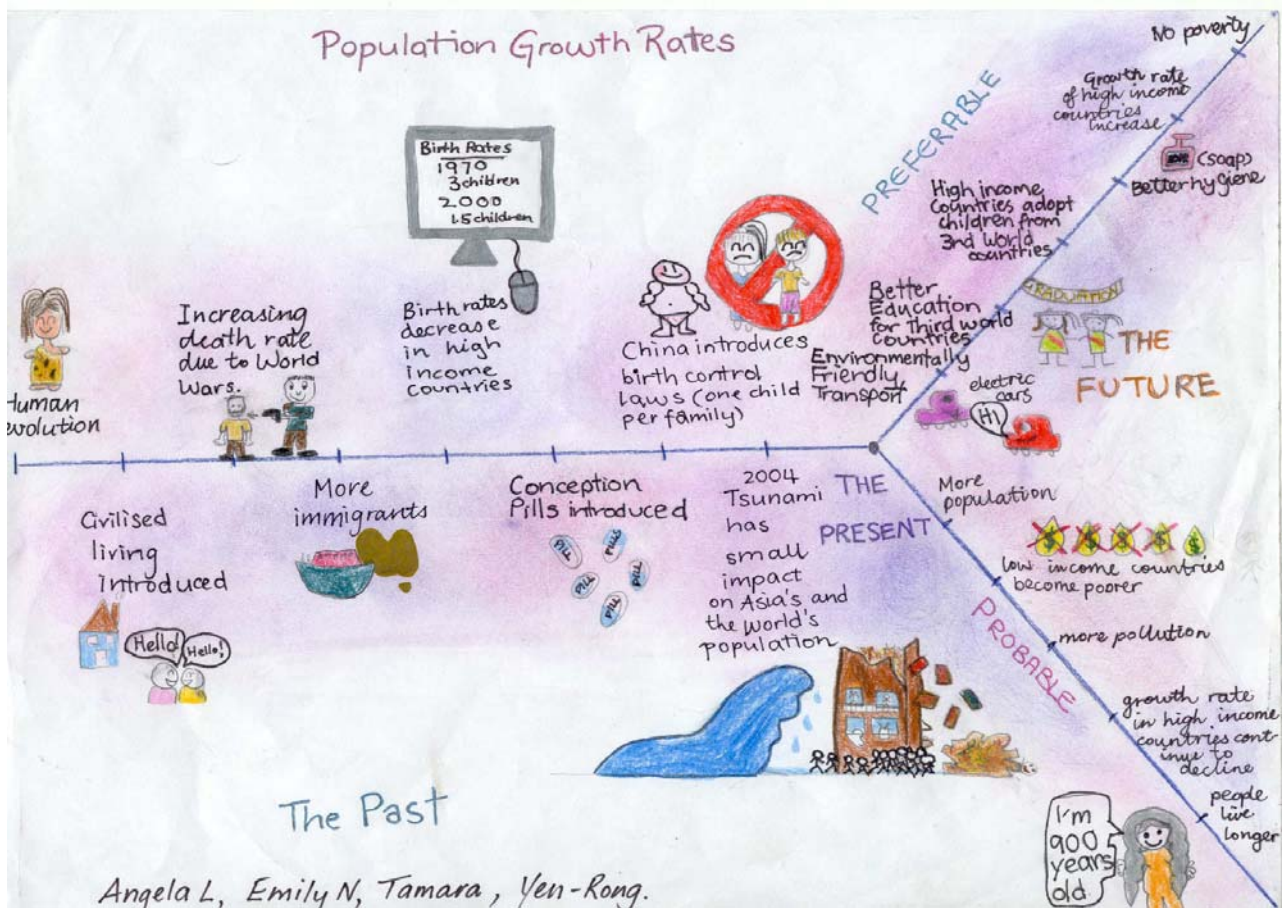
Population Growth Rates

No poverty

Growth rate of high income countries increase

(soap) Better hygiene

PREFERABLE

High income countries adopt children from 3rd World countries

GRADUATION

Better Education for third world countries

THE FUTURE

Environmentally Friendly Transport

electric cars

Hi

Birth Rates
1970
3 children
2000
1.5 children

Human evolution

Increasing death rate due to World Wars.

Birth rates decrease in high income countries

China introduces birth control laws (one child per family)

Civilised living introduced

Hello! Hello!

More immigrants

Conception Pills introduced

PILL PILL PILL PILL PILL PILL

2004 Tsunami has small impact on Asia's and the world's population

THE PRESENT

More population

low income countries become poorer

PROBABLE

more pollution

growth rate in high income countries continue to decline

people live longer

I'm 900 years old

The Past

Angela L, Emily N, Tamara, Yen-Rong.